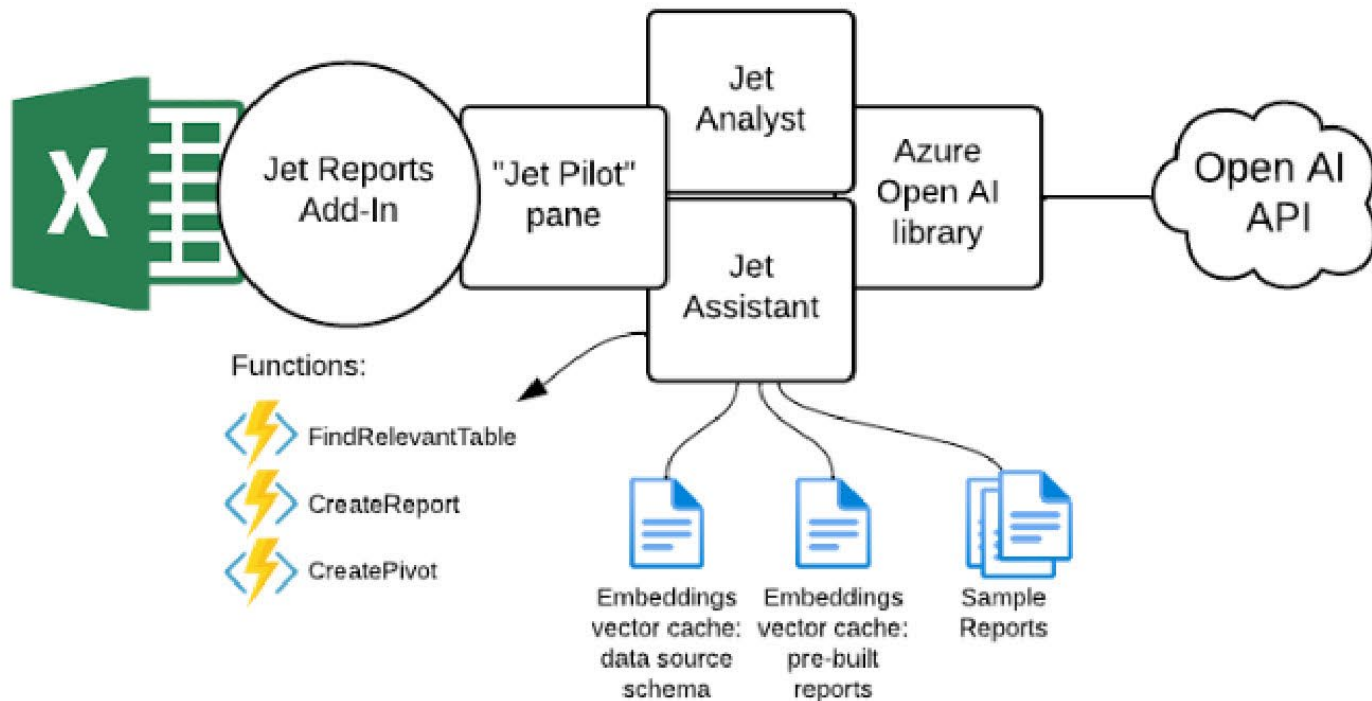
X

Jet Reports Add-In

"Jet Pilot" pane

Jet Analyst

Jet Assistant

Azure Open AI library

Open AI API

Functions:

FindRelevantTable

CreateReport

CreatePivot

Embeddings vector cache: data source schema

Embeddings vector cache: pre-built reports

Sample Reports